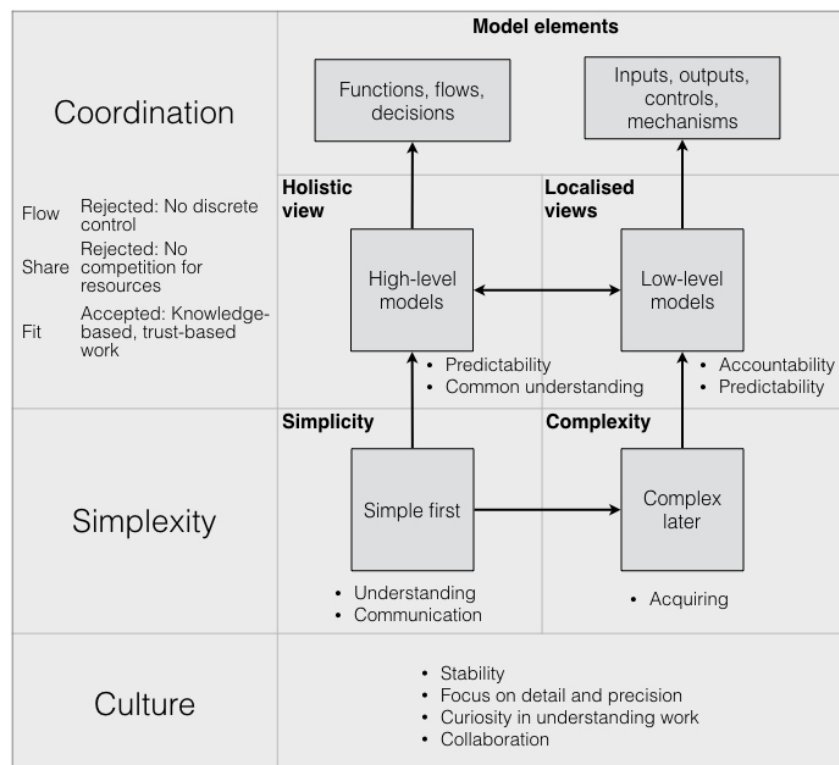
Coordination

Flow Rejected: No discrete control

Share Rejected: No competition for resources

Fit Accepted: Knowledge-based, trust-based work

Model elements

Functions, flows, decisions

Inputs, outputs, controls, mechanisms

Holistic view

Localised views

High-level models

Low-level models

• Predictability
• Common understanding

• Accountability
• Predictability

Simplexity

Simplicity

Complexity

Simple first

Complex later

• Understanding
• Communication

• Acquiring

Culture

• Stability
• Focus on detail and precision
• Curiosity in understanding work
• Collaboration